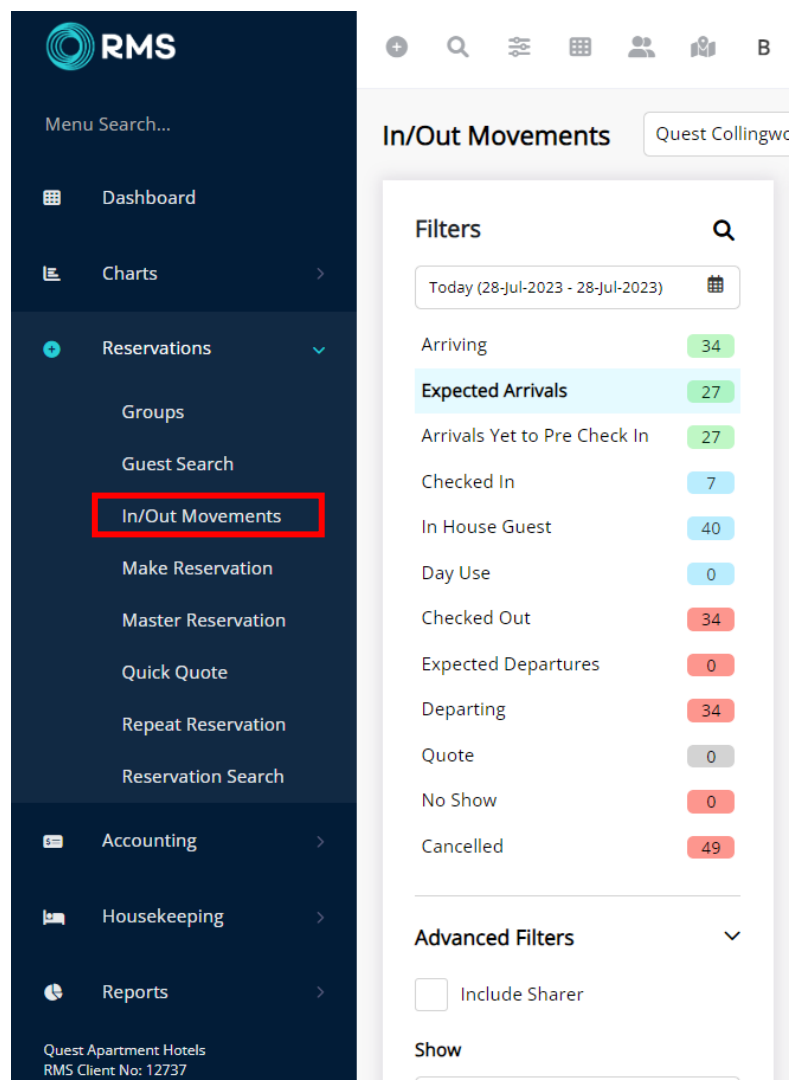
RMS

B

Menu Search...

Dashboard

Charts

Reservations

Groups

Guest Search

In/Out Movements

Make Reservation

Master Reservation

Quick Quote

Repeat Reservation

Reservation Search

Accounting

Housekeeping

Reports

Quest Apartment Hotels
RMS Client No: 12737

In/Out Movements

Quest Collingwo

Filters

Today (28-Jul-2023 - 28-Jul-2023)

| | |
|---|---|
| Arriving | 34 |
| Expected Arrivals | 27 |
| Arrivals Yet to Pre Check In | 27 |
| Checked In | 7 |
| In House Guest | 40 |
| Day Use | 0 |
| Checked Out | 34 |
| Expected Departures | 0 |
| Departing | 34 |
| Quote | 0 |
| No Show | 0 |
| Cancelled | 49 |

Advanced Filters

Include Sharer

Show